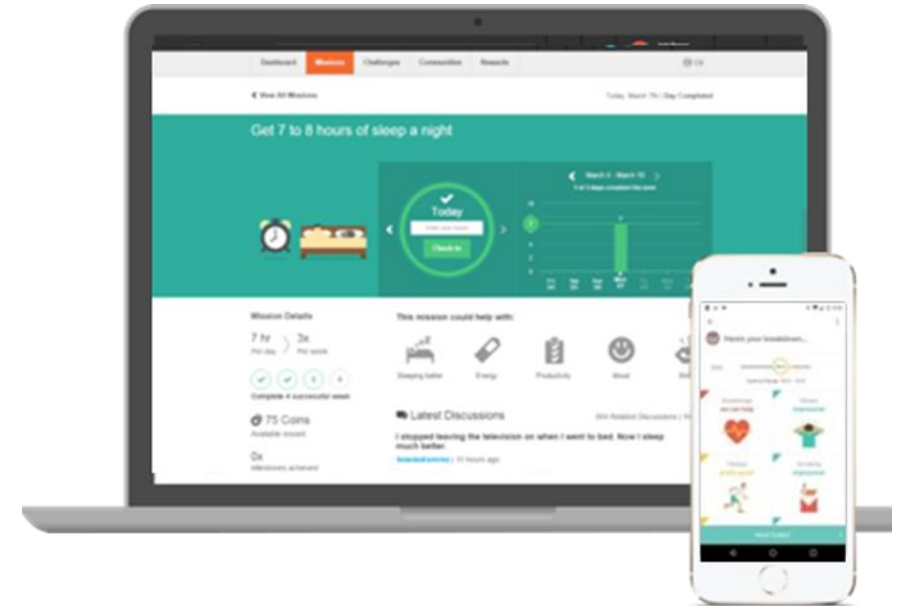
Dashboard Missions Challenges Connections Rewards

View All Missions

Today, March 7th | Day Completed

Get 7 to 8 hours of sleep a night

Today

Check In

March 4 - March 10

Mission Details

7 hr
Per day

3x
Per week

Complete 4 successful week

75 Coins
Available reward

0x
Milestones achieved

This mission could help with:

Sleeping better

Energy

Productivity

Mood

Latest Discussions

I stopped leaving the television on when I went to bed. Now I sleep much better.

10 hours ago

Here's your breakdown...